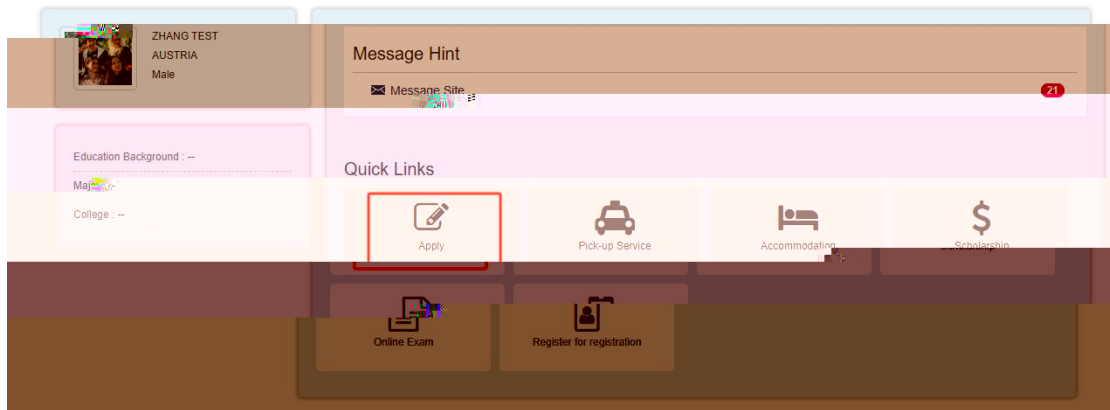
ZHANG TEST
AUSTRIA
Male

Message Hint

Message Site 21

Education Background : --

Maj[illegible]

College : --

Quick Links

Apply

Pick-up Service

Accommodation

Scholarship

Online Exam

Register for registration